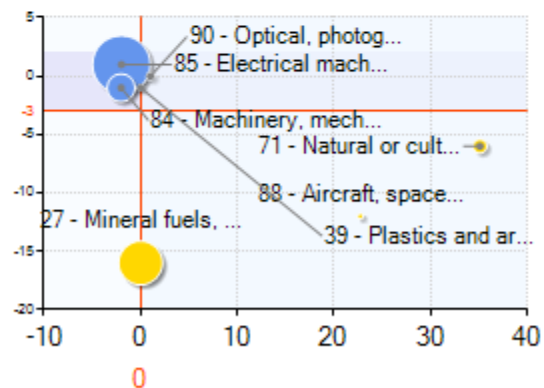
5
0
-3
-5
-10
-15
-20
90 - Optical, photog...
85 - Electrical mach...
84 - Machinery, mech...
71 - Natural or cult...
88 - Aircraft, space...
27 - Mineral fuels, ...
39 - Plastics and ar...
-10
0
10
20
30
40
0